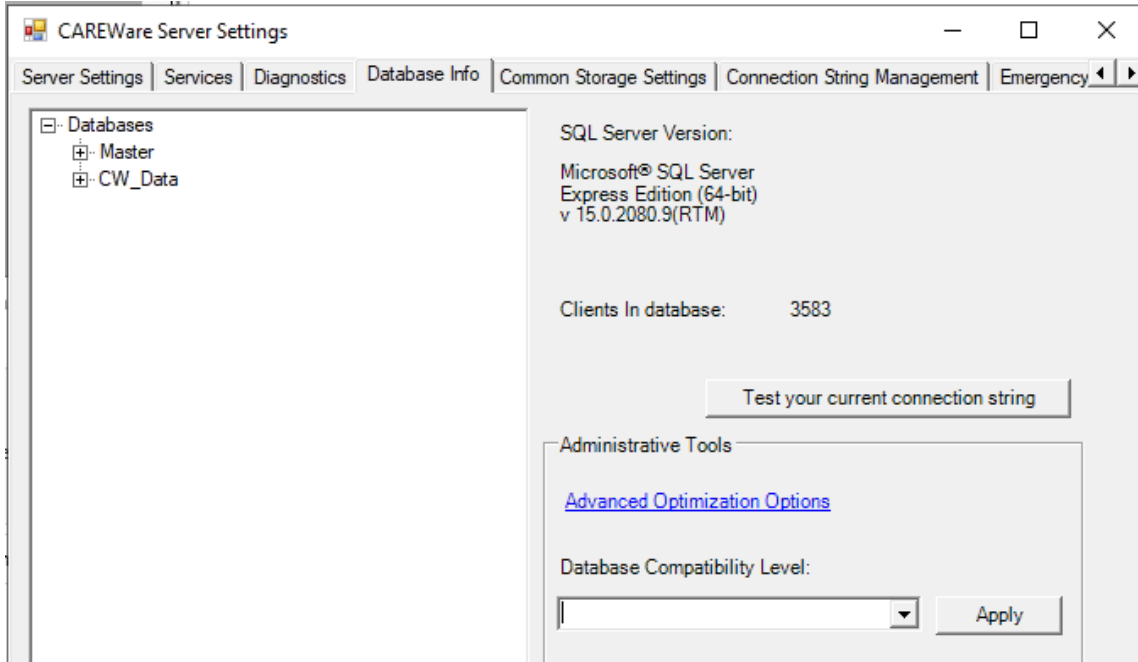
CAREWare Server Settings

Server Settings | Services | Diagnostics | Database Info | Common Storage Settings | Connection String Management | Emergency

Databases
Master
CW_Data

SQL Server Version:

Microsoft® SQL Server
Express Edition (64-bit)
v 15.0.2080.9(RTM)

Clients In database: 3583

Test your current connection string

Administrative Tools

Advanced Optimization Options

Database Compatibility Level:

Apply